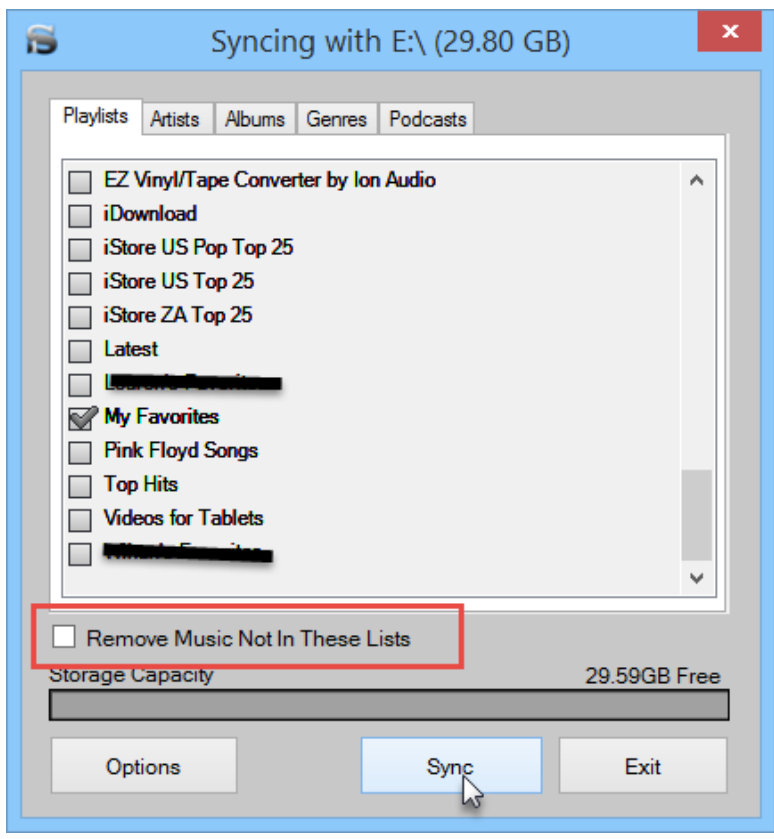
Syncing with E:\ (29.80 GB)

Playlists | Artists | Albums | Genres | Podcasts

EZ Vinyl/Tape Converter by Ion Audio
iDownload
iStore US Pop Top 25
iStore US Top 25
iStore ZA Top 25
Latest
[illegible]
My Favorites
Pink Floyd Songs
Top Hits
Videos for Tablets
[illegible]

Remove Music Not In These Lists

Storage Capacity
29.59GB Free

Options
Sync
Exit